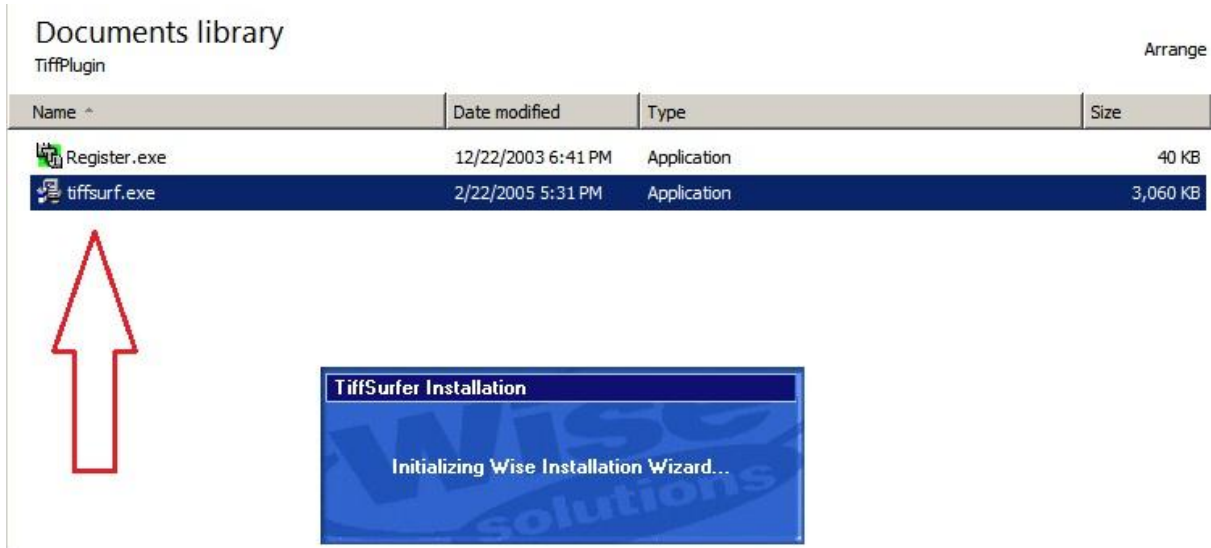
Documents library
TiffPlugin

Arrange

| Name | Date modified | Type | Size |
|---|---|---|---|
| Register.exe | 12/22/2003 6:41 PM | Application | 40 KB |
| tiffsurf.exe | 2/22/2005 5:31 PM | Application | 3,060 KB |

TiffSurfer Installation

Wise Solutions

Initializing Wise Installation Wizard...